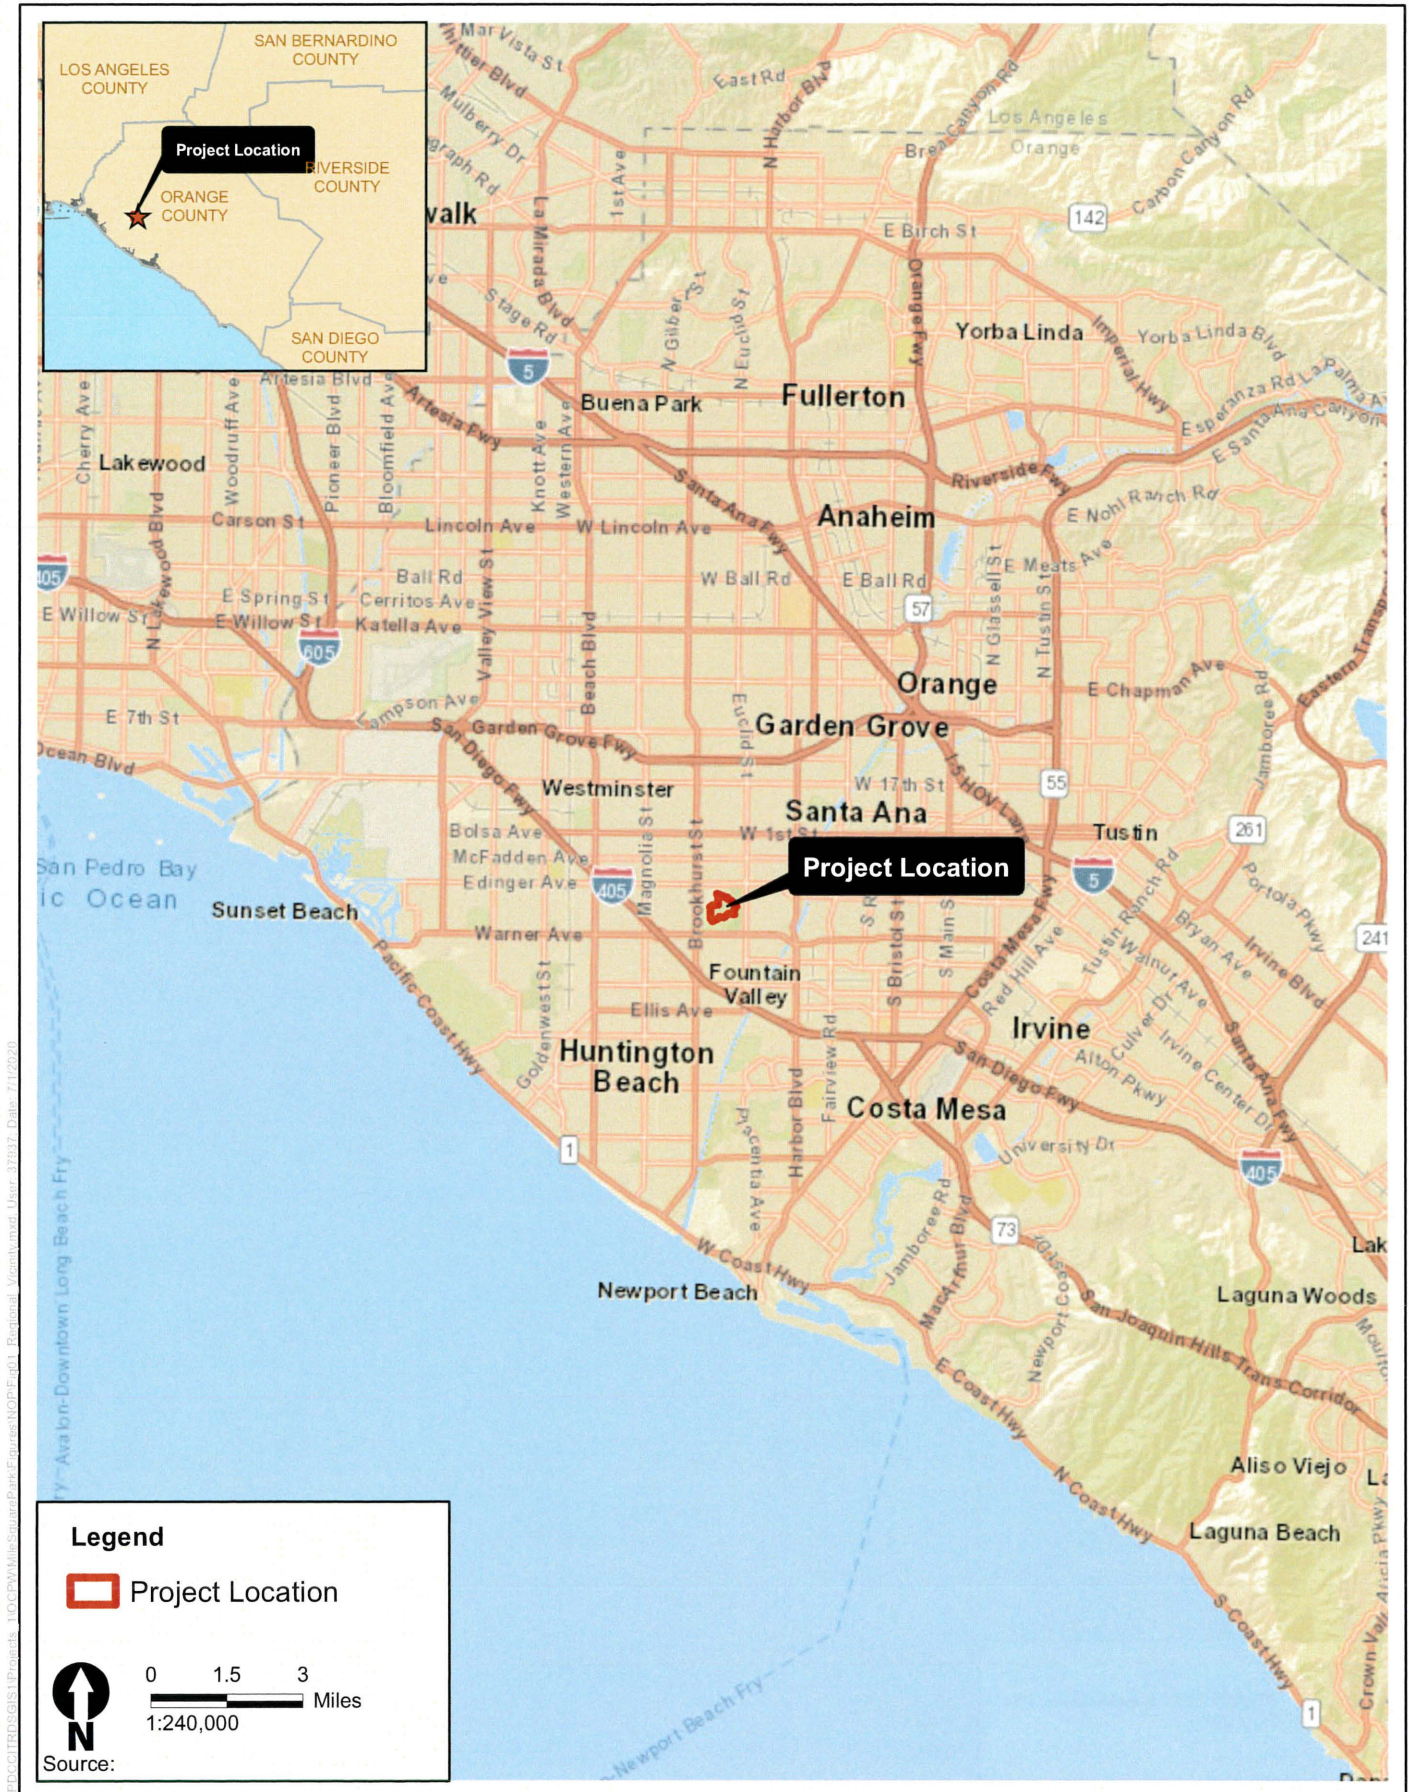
LOS ANGELES COUNTY
SAN BERNARDINO COUNTY
Project Location
RIVERSIDE COUNTY
ORANGE COUNTY
SAN DIEGO COUNTY

Mar Vista St
Whittier Blvd
Mulberry Dr
East Rd
N Harbor Blvd
Brea Canyon Rd
Los Angeles
Orange
Carbon Canyon Rd
Brea
142
walk
La Mirada Blvd
1st Ave
E Birch St
Stage Rd
N Gilbert St
N Euclid St
Orange Fwy
Yorba Linda
Imperial Hwy
Yorba Linda Blvd
5
Buena Park
Fullerton
Esperanza Rd
La Palma Ave
Santa Ana Canyon
Artesia Blvd
Artesia Fwy
Cherry Ave
Woodruff Ave
Pioneer Blvd
Bloomfield Ave
Knott Ave
Western Ave
Lakewood
Santa Ana Fwy
Riverside Fwy
E Santa Ana
E Nohl Ranch Rd
Carson St
Lincoln Ave
W Lincoln Ave
Anaheim
N Lakewood Blvd
405
Ball Rd
W Ball Rd
E Ball Rd
E Meats Ave
N Glassell St
N Tustin St
E Spring St
Cerritos Ave
57
E Willow St
E Willow St
Katella Ave
605
Valley View St
Beach Blvd
Eastern Transp
Orange
E Chapman Ave
Jamboree Rd
E 7th St
Lampson Ave
Garden Grove Fwy
Euclid St
Garden Grove
Ocean Blvd
San Diego Fwy
W 17th St
5 HOV Lane
55
Westminster
Santa Ana
Bolsa Ave
W 1st St
Tustin
261
San Pedro Bay
McFadden Ave
Project Location
Edinger Ave
405
Magnolia St
Brookhurst St
5
Portola Pkwy
ic Ocean
Sunset Beach
S R
S Bristol St
S Main St
Costa Mesa Fwy
Tustin Ranch Rd
Bryan Ave
Irvine Blvd
241
Warner Ave
Pacific Coast Hwy
Goldenwest St
Fountain Valley
Red Hill Ave
Walnut Ave
Culver Dr
Irvine Center Dr
Ellis Ave
Irvine
Alton Pkwy
Santa Ana Fwy
Huntington Beach
Fairview Rd
Harbor Blvd
San Diego Fwy
Costa Mesa
Placentia Ave
University Dr
1
405
Jamboree Rd
MacArthur Blvd
73
Corona del Mar Fwy
W Coast Hwy
Lak
Newport Beach
San Joaquin Hills Trans Corridor
Laguna Woods
Newport Coast
Moulton
E Coast Hwy
Aliso Viejo
N Coast Hwy
Laguna Beach
S Coast Hwy
Crown Valley
Alicia Pkwy
1
Newport Beach Fry
Avalon-Downtown Long Beach Fry

Legend
Project Location
0 1.5 3 Miles
1:240,000
N
Source: